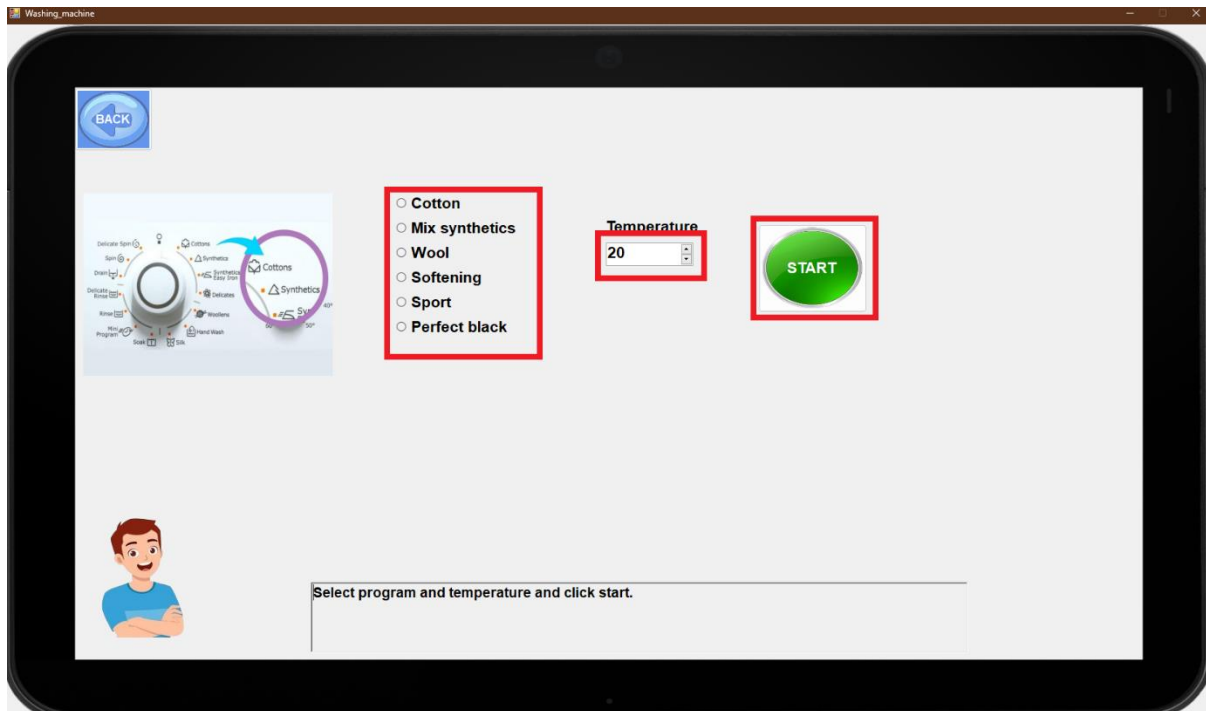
Washing_machine

BACK

Delicate Spin
Spin
Drain
Delicate Rinse
Rinse
Mini Program
Soak
Silk
Hand Wash
Woollens
Delicates
Synthetics Easy Iron
Synthetics
Cottons
Cottons
Synthetics
Sy
40°
50°

○ Cotton
○ Mix synthetics
○ Wool
○ Softening
○ Sport
○ Perfect black

Temperature
20

START

Select program and temperature and click start.